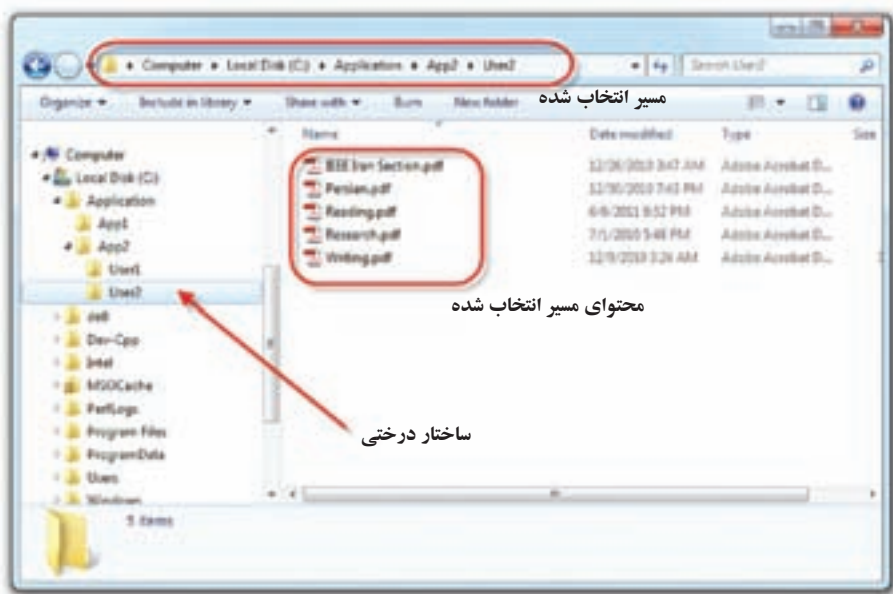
Computer ▸ Local Disk (C:) ▸ Application ▸ App2 ▸ User2
Search User2

مسیر انتخاب شده

Organize ▾ Include in library ▾ Share with ▾ Burn New folder

| Name | Date modified | Type | Size |
|---|---|---|---|
| IEEE Iran Section.pdf | 12/26/2010 3:47 AM | Adobe Acrobat D... | |
| Persian.pdf | 12/30/2010 7:43 PM | Adobe Acrobat D... | |
| Reading.pdf | 6/6/2011 8:52 PM | Adobe Acrobat D... | |
| Research.pdf | 7/1/2010 5:48 PM | Adobe Acrobat D... | |
| Writing.pdf | 12/9/2010 3:26 AM | Adobe Acrobat D... | |

محتوای مسیر انتخاب شده

Computer
Local Disk (C:)
Application
App1
App2
User1
User2
dell
Dev-Cpp
Intel
MSOCache
PerfLogs
Program Files
ProgramData
Users
Windows

ساختار درختی

5 items